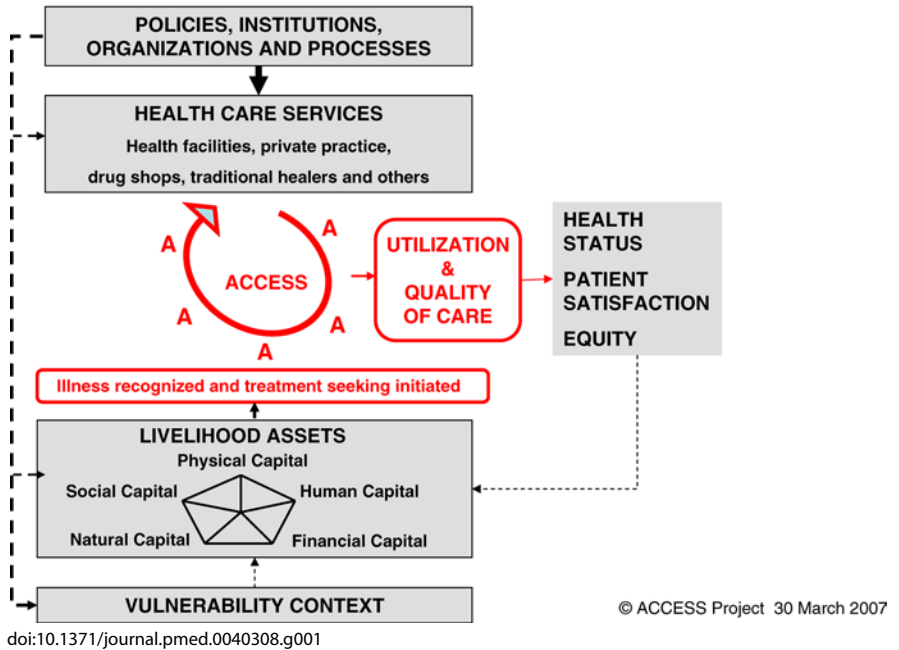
POLICIES, INSTITUTIONS, ORGANIZATIONS AND PROCESSES

HEALTH CARE SERVICES

Health facilities, private practice, drug shops, traditional healers and others

A

A

ACCESS

A

A

A

UTILIZATION & QUALITY OF CARE

HEALTH STATUS

PATIENT SATISFACTION

EQUITY

Illness recognized and treatment seeking initiated

LIVELIHOOD ASSETS

Physical Capital

Social Capital

Human Capital

Natural Capital

Financial Capital

VULNERABILITY CONTEXT

© ACCESS Project 30 March 2007

doi:10.1371/journal.pmed.0040308.g001